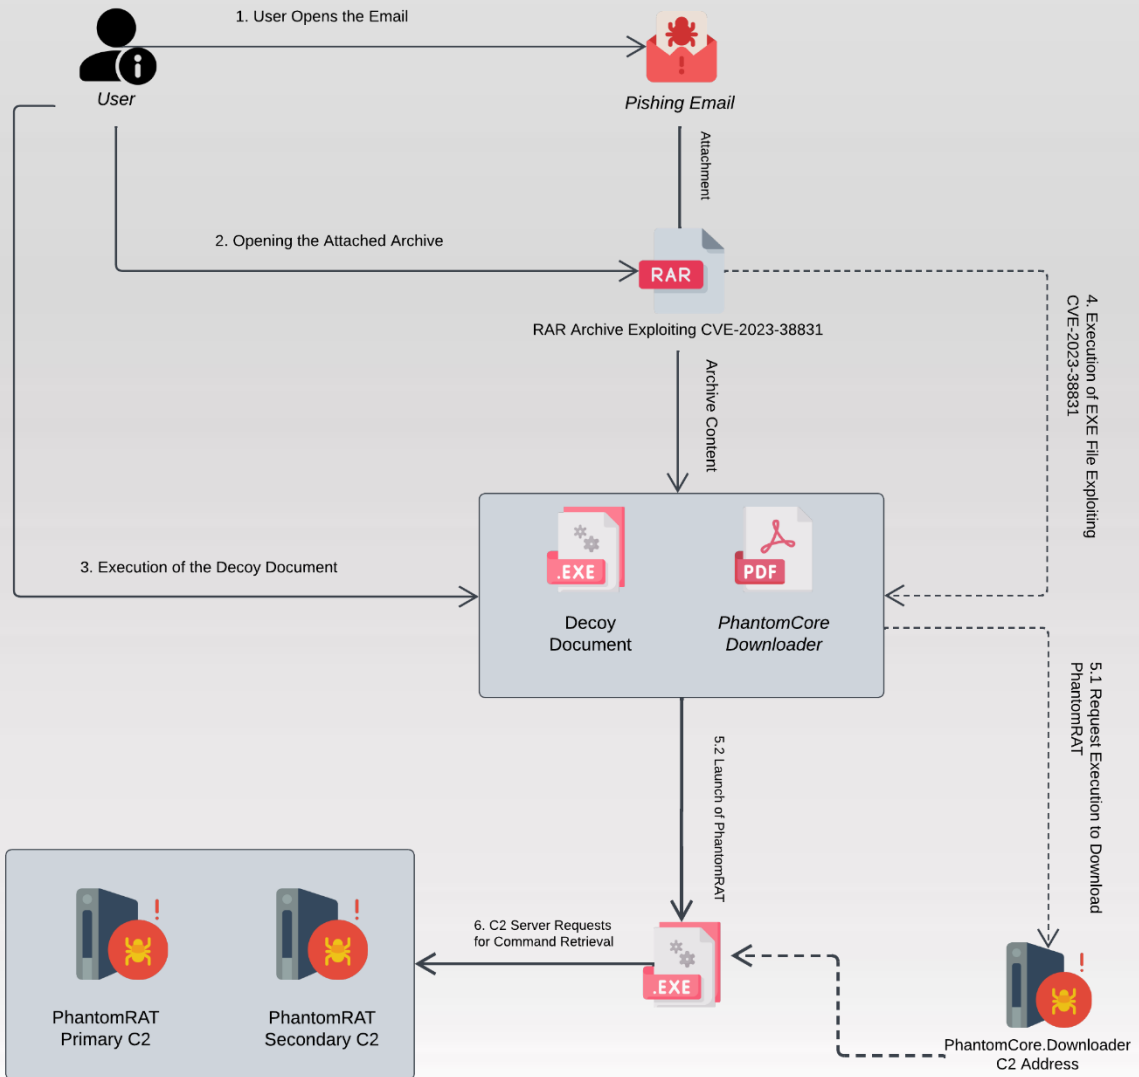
1. User Opens the Email

User

Pishing Email

Attachment

2. Opening the Attached Archive

RAR

RAR Archive Exploiting CVE-2023-38831

4. Execution of EXE File Exploiting CVE-2023-38831

Archive Content

.EXE

PDF

3. Execution of the Decoy Document

Decoy Document

PhantomCore Downloader

5.1 Request Execution to Download PhantomRAT

5.2 Launch of PhantomRAT

6. C2 Server Requests for Command Retrieval

.EXE

PhantomRAT Primary C2

PhantomRAT Secondary C2

PhantomCore.Downloader C2 Address